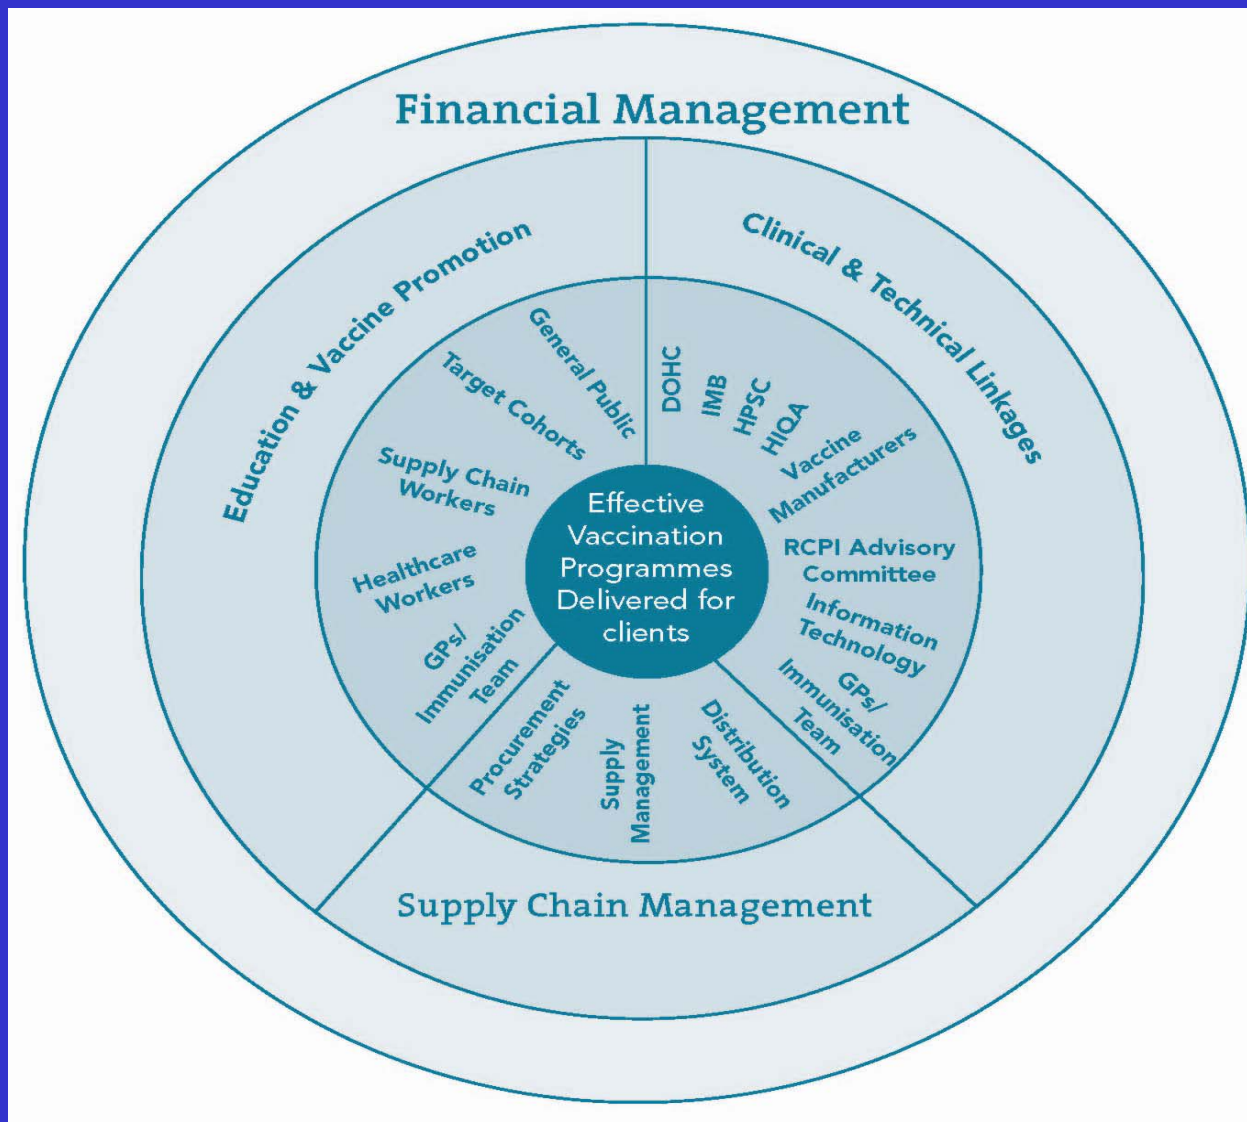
Financial Management

Education & Vaccine Promotion

Clinical & Technical Linkages

General Public

Target Cohorts

Supply Chain Workers

Healthcare Workers

GPs/ Immunisation Team

DOHC

IMB

HPSC

HIQA

Vaccine Manufacturers

RCPI Advisory Committee

Information Technology

GPs/ Immunisation Team

Effective Vaccination Programmes Delivered for clients

Procurement Strategies

Supply Management

Distribution System

Supply Chain Management